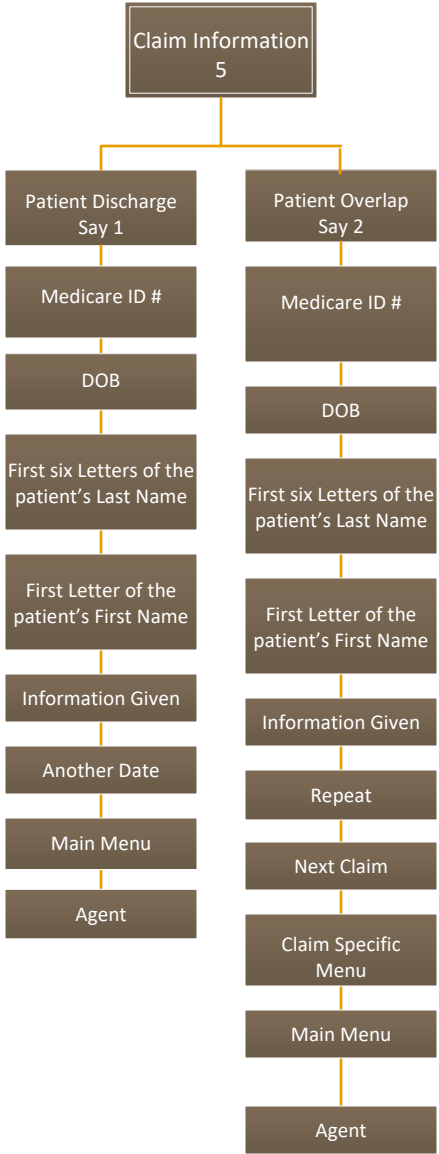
Claim Information
5

Patient Discharge
Say 1

Medicare ID #

DOB

First six Letters of the patient's Last Name

First Letter of the patient's First Name

Information Given

Another Date

Main Menu

Agent

Patient Overlap
Say 2

Medicare ID #

DOB

First six Letters of the patient's Last Name

First Letter of the patient's First Name

Information Given

Repeat

Next Claim

Claim Specific Menu

Main Menu

Agent